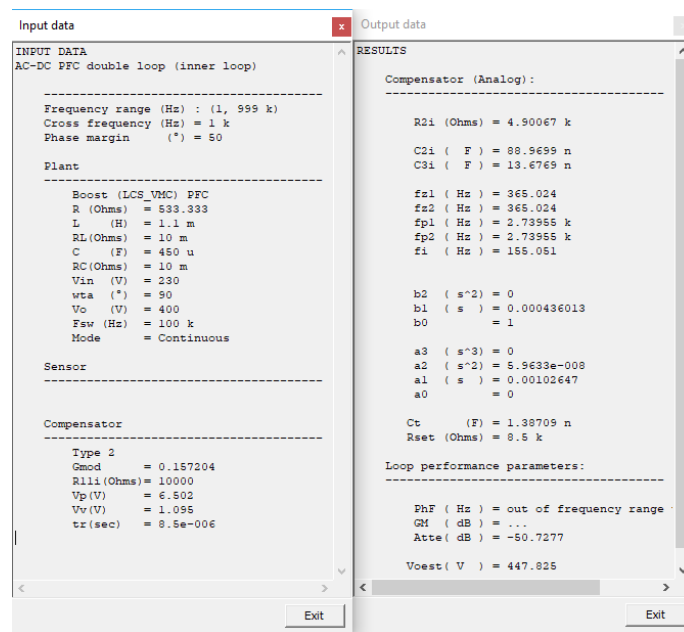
Input data

INPUT DATA
AC-DC PFC double loop (inner loop)

---------------------------------------
Frequency range (Hz) : (1, 999 k)
Cross frequency (Hz) = 1 k
Phase margin (°) = 50

Plant
---------------------------------------
Boost (LCS_VMC) PFC
R (Ohms) = 533.333
L (H) = 1.1 m
RL(Ohms) = 10 m
C (F) = 450 u
RC(Ohms) = 10 m
Vin (V) = 230
wta (°) = 90
Vo (V) = 400
Fsw (Hz) = 100 k
Mode = Continuous

Sensor
---------------------------------------

Compensator
---------------------------------------
Type 2
Gmod = 0.157204
R11i(Ohms) = 10000
Vp(V) = 6.502
Vv(V) = 1.095
tr(sec) = 8.5e-006

Exit

Output data

RESULTS

Compensator (Analog):
---------------------------------------

R2i (Ohms) = 4.90067 k

C2i ( F ) = 88.9699 n
C3i ( F ) = 13.6769 n

fz1 ( Hz ) = 365.024
fz2 ( Hz ) = 365.024
fp1 ( Hz ) = 2.73955 k
fp2 ( Hz ) = 2.73955 k
fi ( Hz ) = 155.051

b2 ( s^2) = 0
b1 ( s ) = 0.000436013
b0 = 1

a3 ( s^3) = 0
a2 ( s^2) = 5.9633e-008
a1 ( s ) = 0.00102647
a0 = 0

Ct (F) = 1.38709 n
Rset (Ohms) = 8.5 k

Loop performance parameters:
---------------------------------------

PhF ( Hz ) = out of frequency range
GM ( dB ) = ...
Atte( dB ) = -50.7277

Voest( V ) = 447.825

Exit